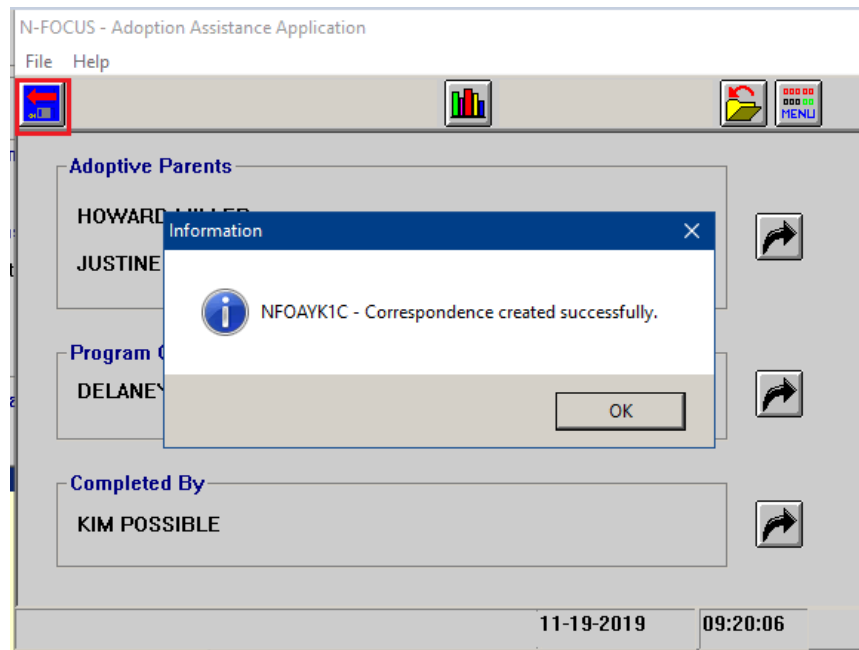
N-FOCUS - Adoption Assistance Application

File Help

MENU

Adoptive Parents

HOWARD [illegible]

JUSTINE

Program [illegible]

DELANEY

Completed By

KIM POSSIBLE

Information

NFOAYK1C - Correspondence created successfully.

OK

11-19-2019

09:20:06